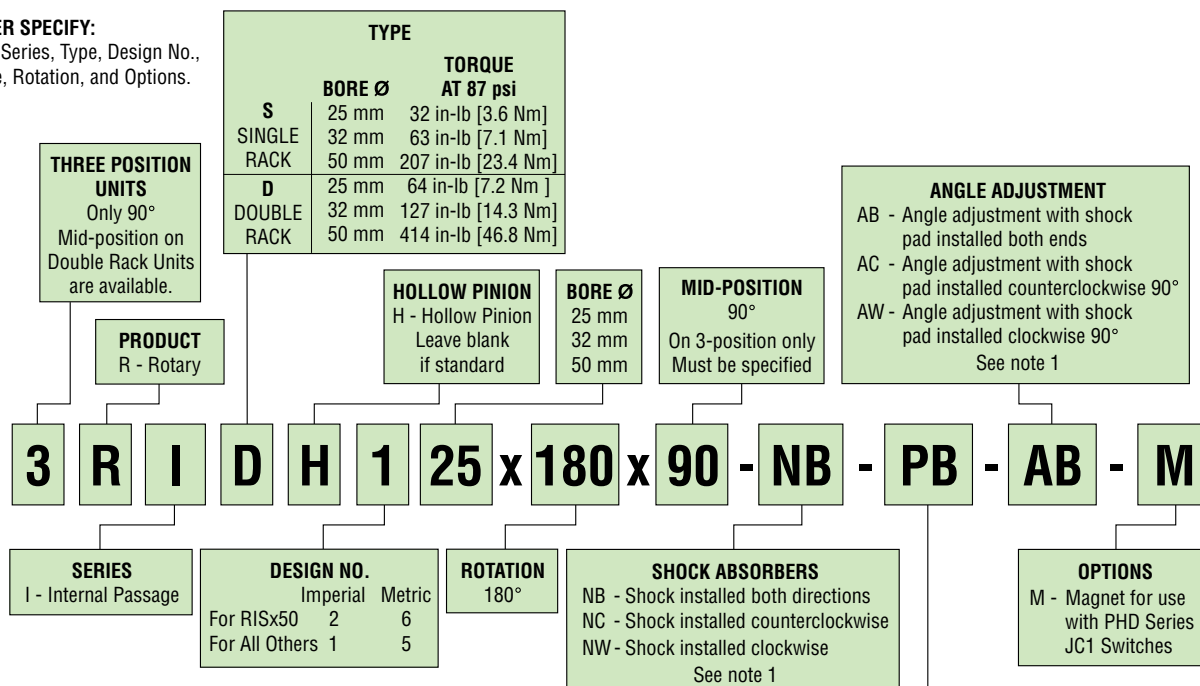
ER SPECIFY:
Series, Type, Design No., e, Rotation, and Options.

THREE POSITION UNITS
Only 90°
Mid-position on Double Rack Units are available.

PRODUCT
R - Rotary

TYPE

| | BORE Ø | TORQUE AT 87 psi |
|---|---|---|
| S SINGLE RACK | 25 mm | 32 in-lb [3.6 Nm] |
| | 32 mm | 63 in-lb [7.1 Nm] |
| | 50 mm | 207 in-lb [23.4 Nm] |
| D DOUBLE RACK | 25 mm | 64 in-lb [7.2 Nm ] |
| | 32 mm | 127 in-lb [14.3 Nm] |
| | 50 mm | 414 in-lb [46.8 Nm] |

HOLLOW PINION
H - Hollow Pinion
Leave blank if standard

BORE Ø
25 mm
32 mm
50 mm

MID-POSITION
90°
On 3-position only
Must be specified

ANGLE ADJUSTMENT
AB - Angle adjustment with shock pad installed both ends
AC - Angle adjustment with shock pad installed counterclockwise 90°
AW - Angle adjustment with shock pad installed clockwise 90°
See note 1

3 R I D H 1 25 x 180 x 90 - NB - PB - AB - M

SERIES
I - Internal Passage

DESIGN NO.

| | Imperial | Metric |
|---|---|---|
| For RISx50 | 2 | 6 |
| For All Others | 1 | 5 |

ROTATION
180°

SHOCK ABSORBERS
NB - Shock installed both directions
NC - Shock installed counterclockwise
NW - Shock installed clockwise
See note 1

OPTIONS
M - Magnet for use with PHD Series JC1 Switches